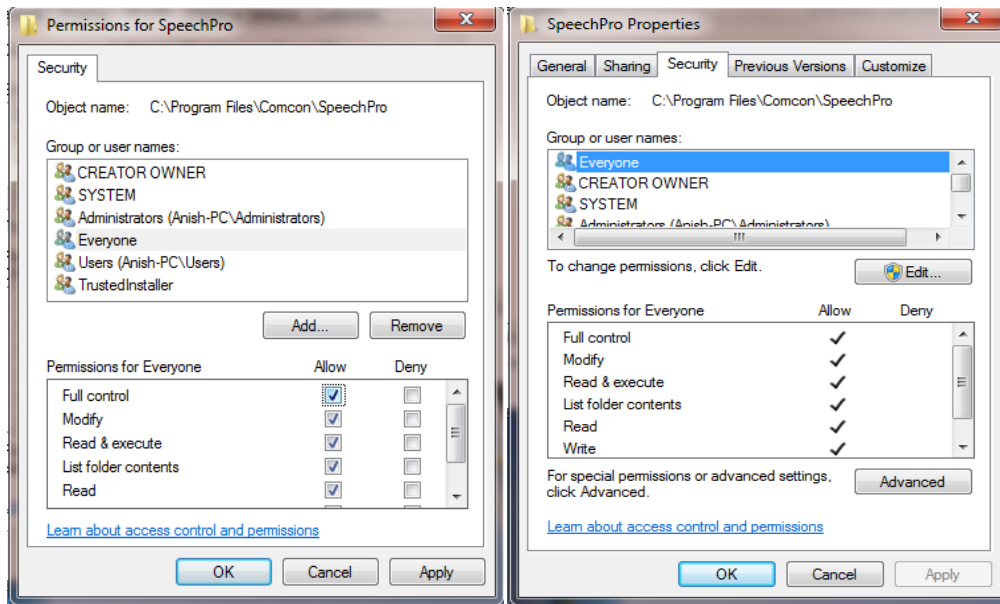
Permissions for SpeechPro

Security

Object name: C:\Program Files\Comcon\SpeechPro

Group or user names:

CREATOR OWNER
SYSTEM
Administrators (Anish-PC\Administrators)
Everyone
Users (Anish-PC\Users)
TrustedInstaller

Add... Remove

| Permissions for Everyone | Allow | Deny |
|---|---|---|
| Full control | ✓ | |
| Modify | ✓ | |
| Read & execute | ✓ | |
| List folder contents | ✓ | |
| Read | ✓ | |

Learn about access control and permissions

OK Cancel Apply

SpeechPro Properties

General Sharing Security Previous Versions Customize

Object name: C:\Program Files\Comcon\SpeechPro

Group or user names:

Everyone
CREATOR OWNER
SYSTEM
Administrators (Anish-PC\Administrators)

To change permissions, click Edit. Edit...

| Permissions for Everyone | Allow | Deny |
|---|---|---|
| Full control | ✓ | |
| Modify | ✓ | |
| Read & execute | ✓ | |
| List folder contents | ✓ | |
| Read | ✓ | |
| Write | ✓ | |

For special permissions or advanced settings, click Advanced. Advanced

Learn about access control and permissions

OK Cancel Apply